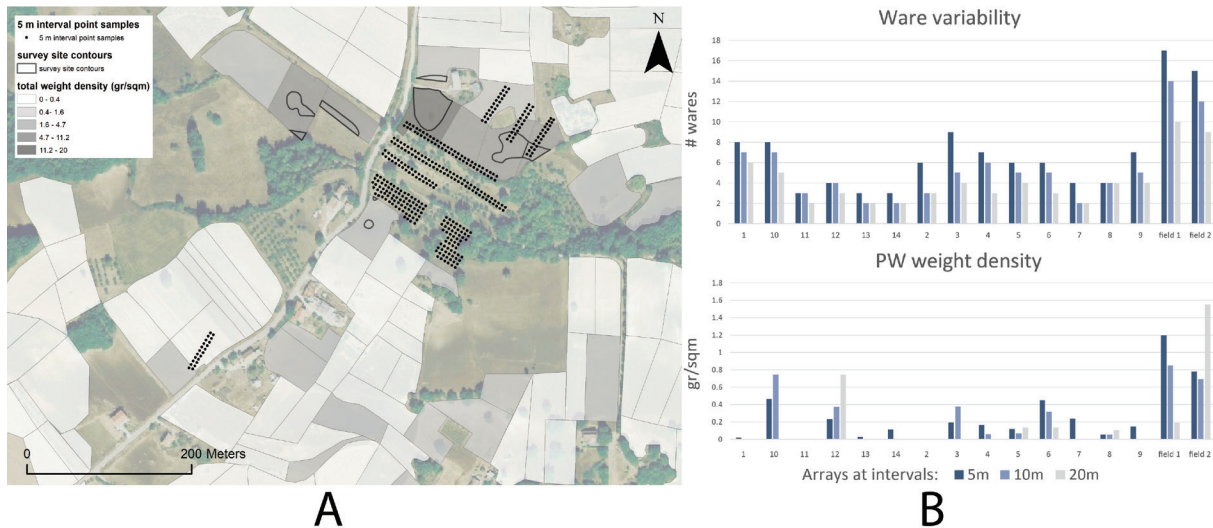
5 m interval point samples
5 m interval point samples
survey site contours
survey site contours
total weight density (gr/sqm)
0 - 0.4
0.4 - 1.6
1.6 - 4.7
4.7 - 11.2
11.2 - 20

N

0
200 Meters

A

Ware variability

# wares
18
16
14
12
10
8
6
4
2
0

1 10 11 12 13 14 2 3 4 5 6 7 8 9 field 1 field 2

PW weight density

gr/sqm
1.8
1.6
1.4
1.2
1
0.8
0.6
0.4
0.2
0

1 10 11 12 13 14 2 3 4 5 6 7 8 9 field 1 field 2

Arrays at intervals: 5m 10m 20m

B